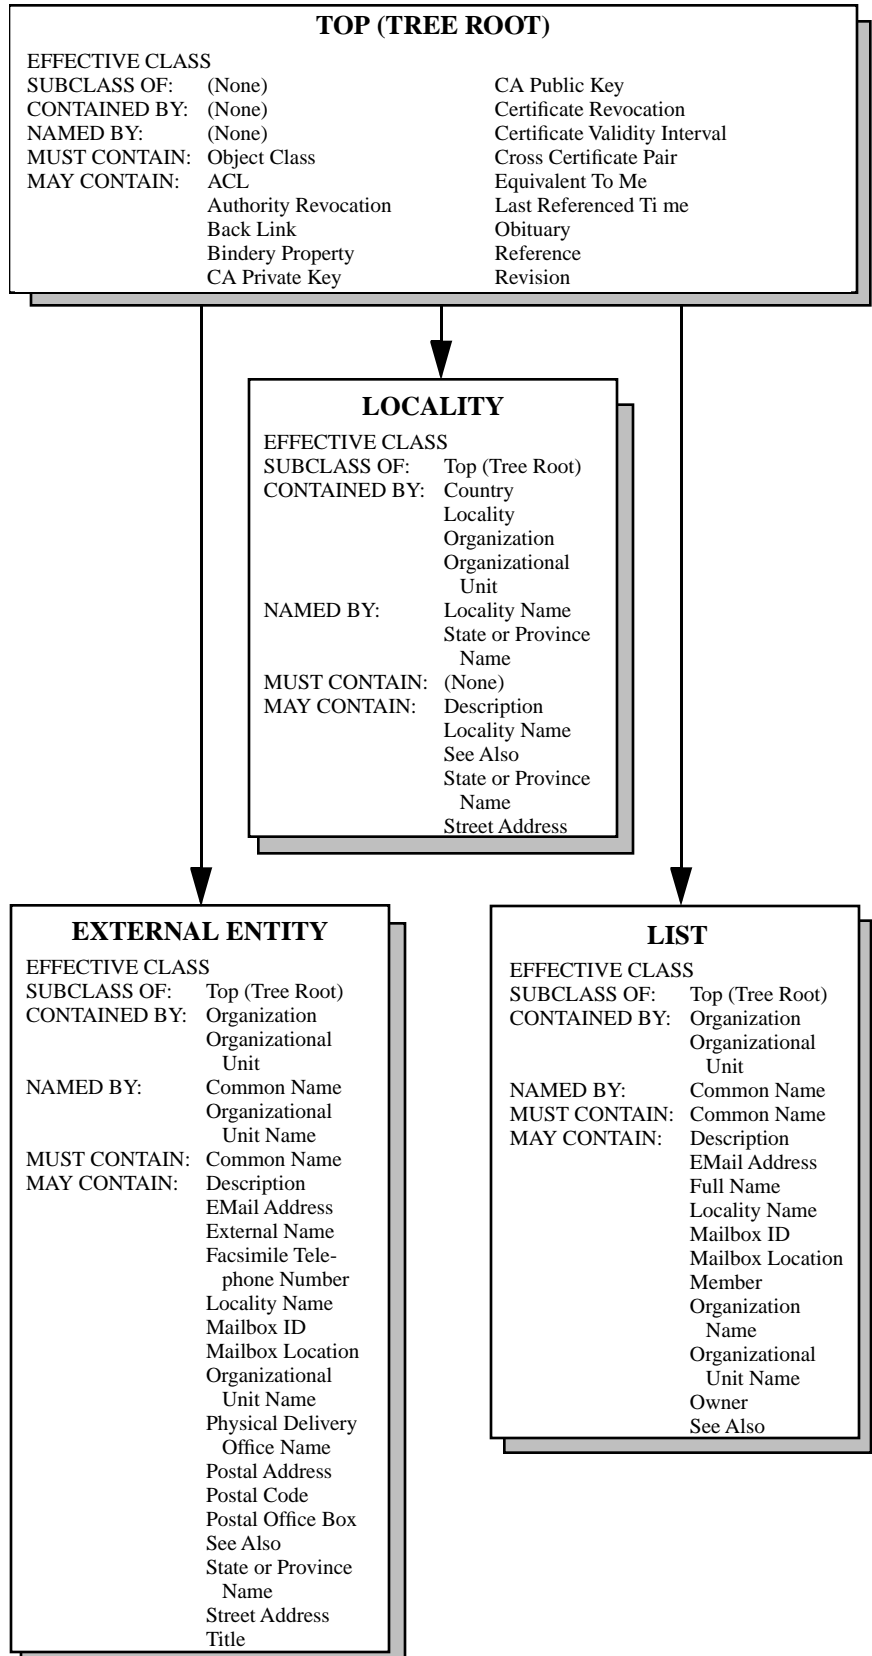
TOP (TREE ROOT)

EFFECTIVE CLASS
SUBCLASS OF: (None)
CONTAINED BY: (None)
NAMED BY: (None)
MUST CONTAIN: Object Class
MAY CONTAIN: ACL
Authority Revocation
Back Link
Bindery Property
CA Private Key
CA Public Key
Certificate Revocation
Certificate Validity Interval
Cross Certificate Pair
Equivalent To Me
Last Referenced Ti me
Obituary
Reference
Revision

LOCALITY

EFFECTIVE CLASS
SUBCLASS OF: Top (Tree Root)
CONTAINED BY: Country
Locality
Organization
Organizational Unit
NAMED BY: Locality Name
State or Province Name
MUST CONTAIN: (None)
MAY CONTAIN: Description
Locality Name
See Also
State or Province Name
Street Address

EXTERNAL ENTITY

EFFECTIVE CLASS
SUBCLASS OF: Top (Tree Root)
CONTAINED BY: Organization
Organizational Unit
NAMED BY: Common Name
Organizational Unit Name
MUST CONTAIN: Common Name
MAY CONTAIN: Description
EMail Address
External Name
Facsimile Telephone Number
Locality Name
Mailbox ID
Mailbox Location
Organizational Unit Name
Physical Delivery Office Name
Postal Address
Postal Code
Postal Office Box
See Also
State or Province Name
Street Address
Title

LIST

EFFECTIVE CLASS
SUBCLASS OF: Top (Tree Root)
CONTAINED BY: Organization
Organizational Unit
NAMED BY: Common Name
MUST CONTAIN: Common Name
MAY CONTAIN: Description
EMail Address
Full Name
Locality Name
Mailbox ID
Mailbox Location
Member
Organization Name
Organizational Unit Name
Owner
See Also